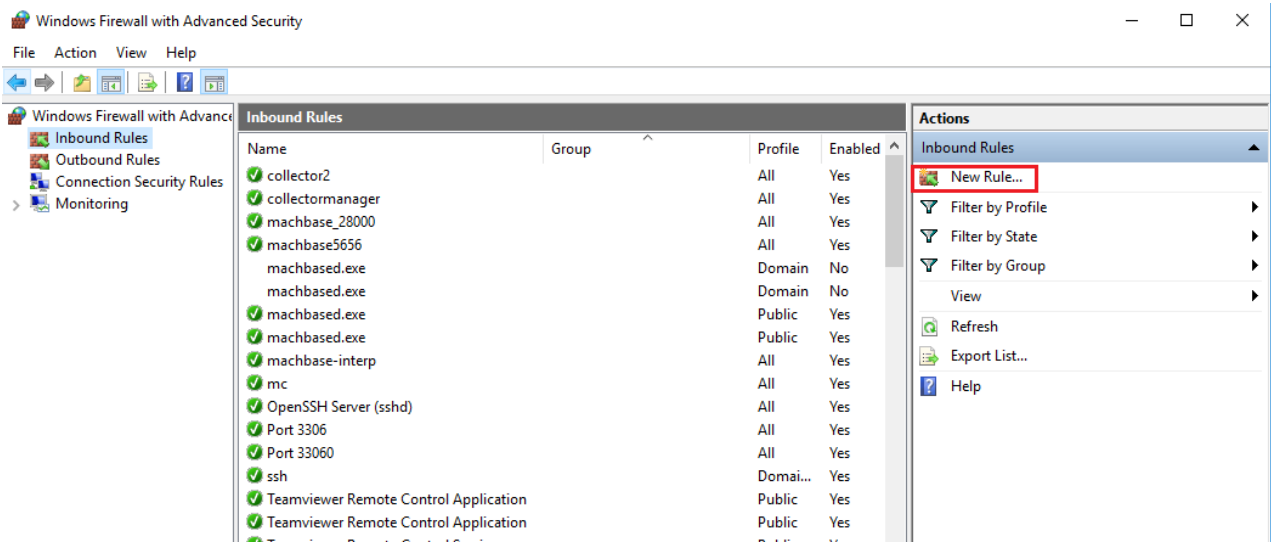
Windows Firewall with Advanced Security

File Action View Help

Windows Firewall with Advance
Inbound Rules
Outbound Rules
Connection Security Rules
Monitoring

Inbound Rules

| Name | Group | Profile | Enabled |
|---|---|---|---|
| collector2 | | All | Yes |
| collectormanager | | All | Yes |
| machbase_28000 | | All | Yes |
| machbase5656 | | All | Yes |
| machbased.exe | | Domain | No |
| machbased.exe | | Domain | No |
| machbased.exe | | Public | Yes |
| machbased.exe | | Public | Yes |
| machbase-interp | | All | Yes |
| mc | | All | Yes |
| OpenSSH Server (sshd) | | All | Yes |
| Port 3306 | | All | Yes |
| Port 33060 | | All | Yes |
| ssh | | Domai... | Yes |
| Teamviewer Remote Control Application | | Public | Yes |
| Teamviewer Remote Control Application | | Public | Yes |
| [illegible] | | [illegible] | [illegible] |

Actions
Inbound Rules
New Rule...
Filter by Profile
Filter by State
Filter by Group
View
Refresh
Export List...
Help